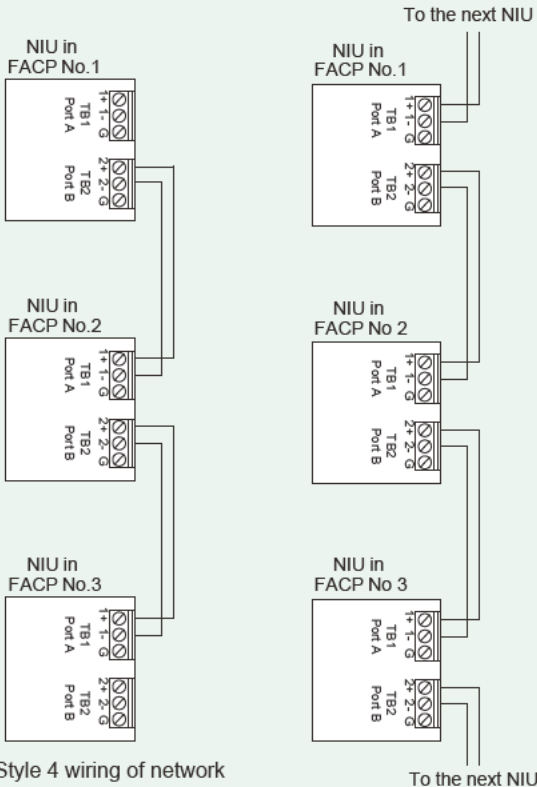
To the next NIU

NIU in FACP No.1

TB1 Port A

1+ 1- G

TB2 Port B

2+ 2- G

NIU in FACP No.2

TB1 Port A

1+ 1- G

TB2 Port B

2+ 2- G

NIU in FACP No.3

TB1 Port A

1+ 1- G

TB2 Port B

2+ 2- G

Style 4 wiring of network

NIU in FACP No.1

TB1 Port A

1+ 1- G

TB2 Port B

2+ 2- G

NIU in FACP No 2

TB1 Port A

1+ 1- G

TB2 Port B

2+ 2- G

NIU in FACP No 3

TB1 Port A

1+ 1- G

TB2 Port B

2+ 2- G

To the next NIU